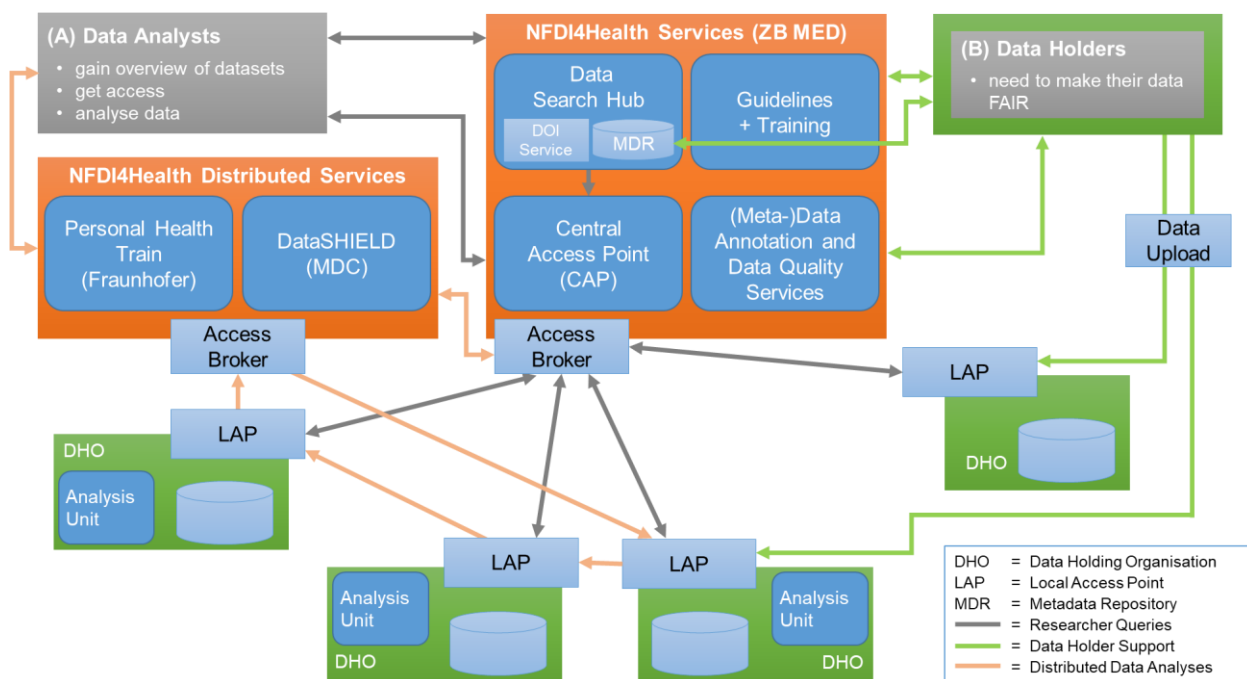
(A) Data Analysts
• gain overview of datasets
• get access
• analyse data

NFDI4Health Services (ZB MED)

Data Search Hub
DOI Service
MDR

Guidelines + Training

(B) Data Holders
• need to make their data FAIR

NFDI4Health Distributed Services

Personal Health Train (Fraunhofer)

DataSHIELD (MDC)

Central Access Point (CAP)

(Meta-)Data Annotation and Data Quality Services

Data Upload

Access Broker

Access Broker

LAP

LAP

DHO

DHO

Analysis Unit

LAP

LAP

Analysis Unit

Analysis Unit

DHO

DHO

DHO = Data Holding Organisation
LAP = Local Access Point
MDR = Metadata Repository
= Researcher Queries
= Data Holder Support
= Distributed Data Analyses